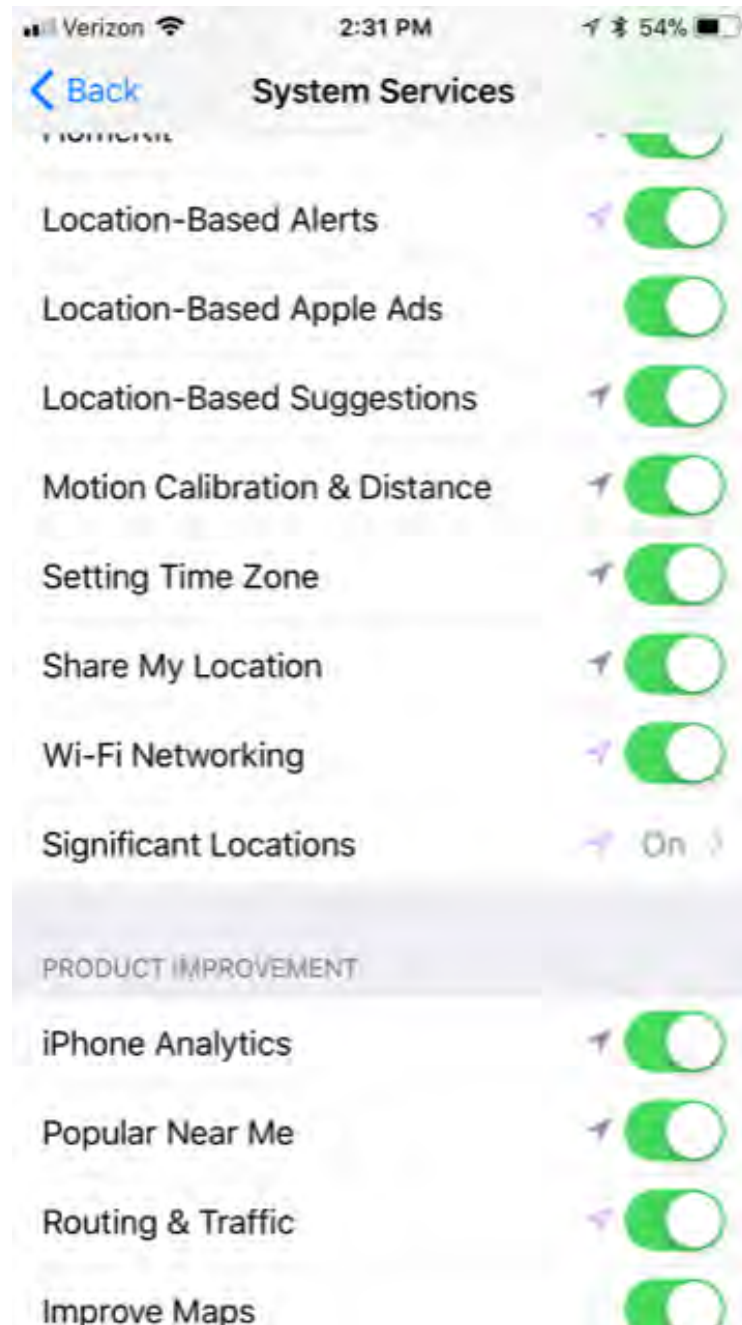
Verizon 2:31 PM 54%

Back System Services

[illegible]

Location-Based Alerts

Location-Based Apple Ads

Location-Based Suggestions

Motion Calibration & Distance

Setting Time Zone

Share My Location

Wi-Fi Networking

Significant Locations On

PRODUCT IMPROVEMENT

iPhone Analytics

Popular Near Me

Routing & Traffic

Improve Maps